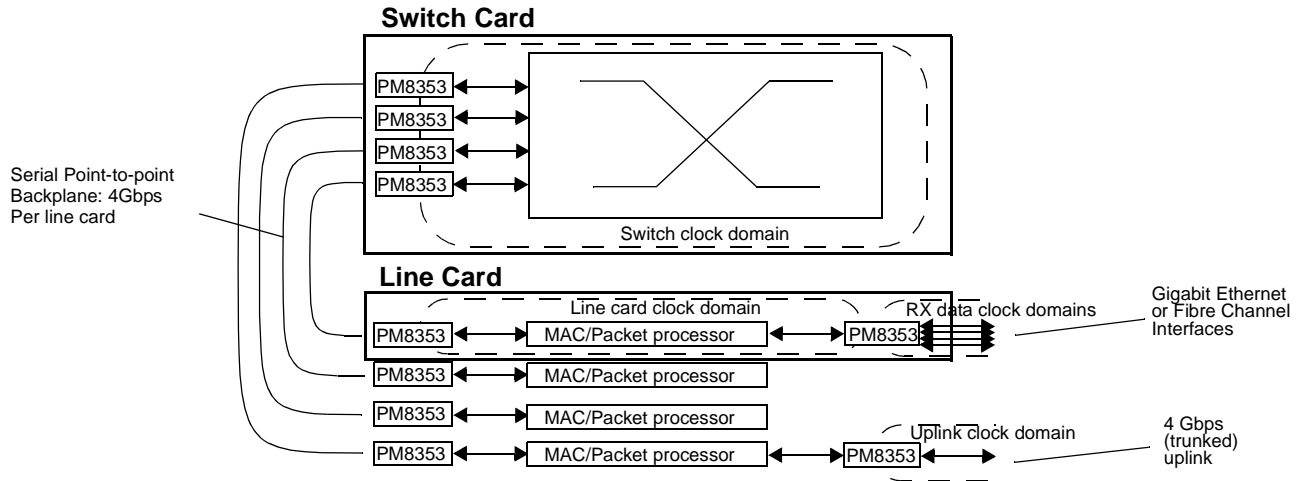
Switch Card

PM8353
PM8353
PM8353
PM8353

Switch clock domain

Serial Point-to-point Backplane: 4Gbps Per line card

Line Card

Line card clock domain

RX data clock domains

Gigabit Ethernet or Fibre Channel Interfaces

PM8353
MAC/Packet processor
PM8353

PM8353
MAC/Packet processor

PM8353
MAC/Packet processor

Uplink clock domain

PM8353
MAC/Packet processor
PM8353

4 Gbps (trunked) uplink